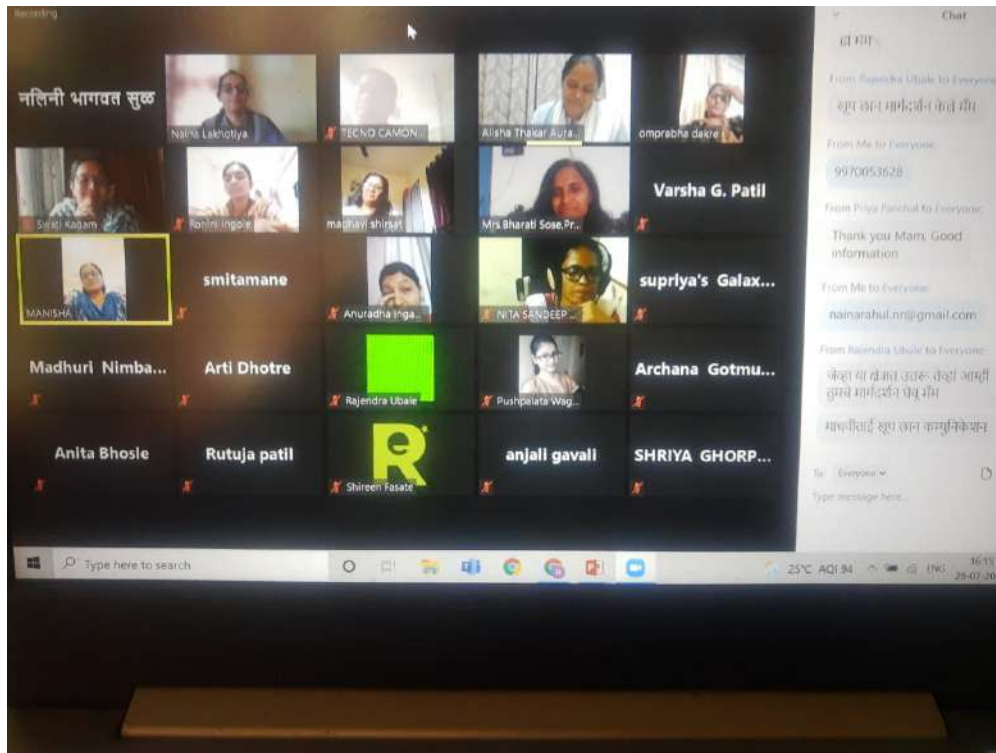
Recording

नलिनी भागवत सुळ

Naina Lakhotiya

TECNO CAMON...

Alisha Thakar Auta...

omprabha dakre

Swati Kadam

Rohini Ingole

madhavi shirsat

Mrs.Bharati Sose,Pr...

Varsha G. Patil

MANISHA

smitamane

Anuradha Inga...

NITA SANDEEP ...

supriya's Galax...

Madhuri Nimba...

Arti Dhotre

Rajendra Ubale

Pushpalata Wag...

Archana Gotmu...

Anita Bhosle

Rutuja patil

R

Shireen Fasate

anjali gavali

SHRIYA GHORP...

Chat

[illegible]

From Rajendra Ubale to Everyone:

खूप छान मार्गदर्शन केलं मॅम

From Me to Everyone:

9970053628

From Priya Panchal to Everyone:

Thank you Mam, Good information

From Me to Everyone:

nainarahul.nn@gmail.com

From Rajendra Ubale to Everyone:

जेव्हा या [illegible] उतरू तेव्हा आम्ही तुमचे मार्गदर्शन घेवू मॅम

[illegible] खूप छान कम्युनिकेशन

To: Everyone

Type message here...

Type here to search

25°C AQI 94 ENG 16:15 28-07-20